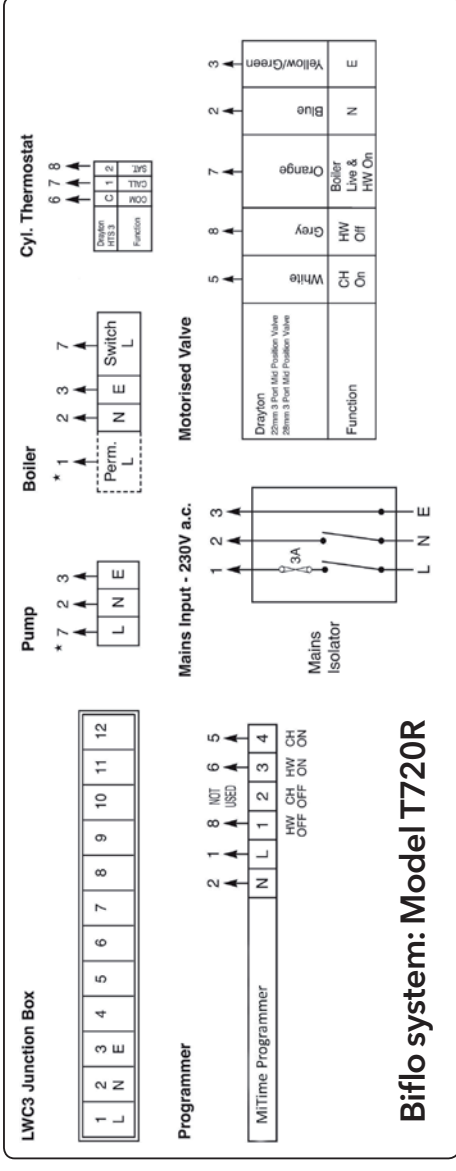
LWC3 Junction Box

| 1 L | 2 N | 3 E | 4 | 5 | 6 | 7 | 8 | 9 | 10 | 11 | 12 |
|---|---|---|---|---|---|---|---|---|---|---|---|

Programmer

2 1 8 NOT USED 6 5

| MiTime Programmer | N | L | 1 | 2 | 3 | 4 |
|---|---|---|---|---|---|---|
| | | | HW OFF | CH OFF | HW ON | CH ON |

Biflo system: Model T720R

Pump

\* 7 2 3

| L | N | E |
|---|---|---|

Mains Input - 230V a.c.

1 2 3

3A

L N E

Mains Isolator

Boiler

\* 1 2 3 7

| Perm. L | N | E | Switch L |
|---|---|---|---|

Motorised Valve

| | 5 | 8 | 7 | 2 | 3 |
|---|---|---|---|---|---|
| Drayton 22mm 3 Port Mid Position Valve 28mm 3 Port Mid Position Valve | White | Grey | Orange | Blue | Yellow/Green |
| Function | CH On | HW Off | Boiler Live & HW On | N | E |

Cyl. Thermostat

6 7 8

| Drayton HTS3 | C | 1 | 2 |
|---|---|---|---|
| Function | COM | CALL | SAT |